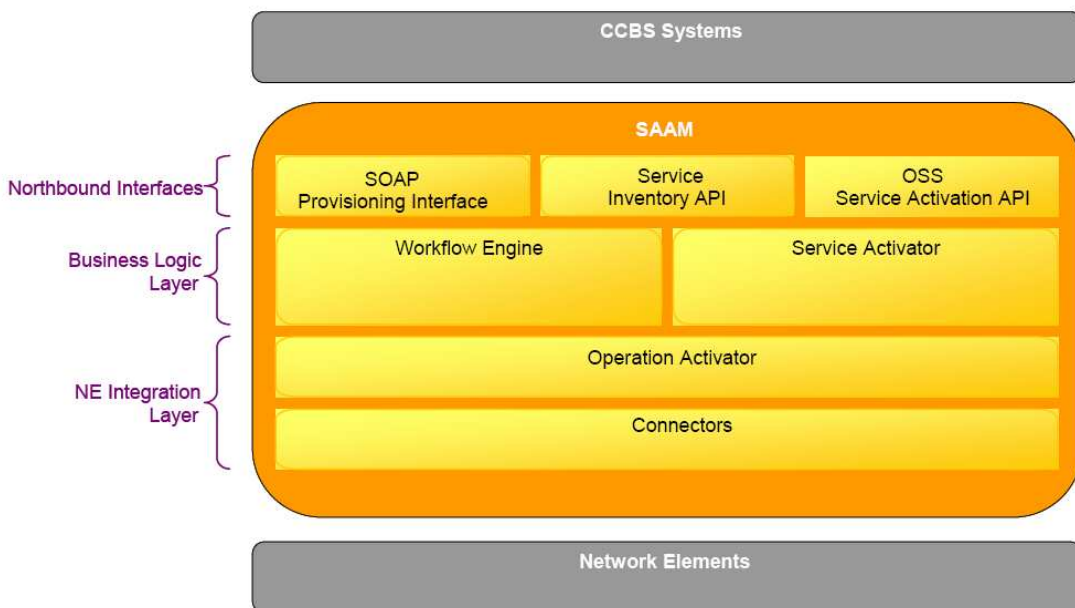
CCBS Systems

SAAM

Northbound Interfaces

SOAP
Provisioning Interface

Service
Inventory API

OSS
Service Activation API

Business Logic Layer

Workflow Engine

Service Activator

NE Integration Layer

Operation Activator

Connectors

Network Elements